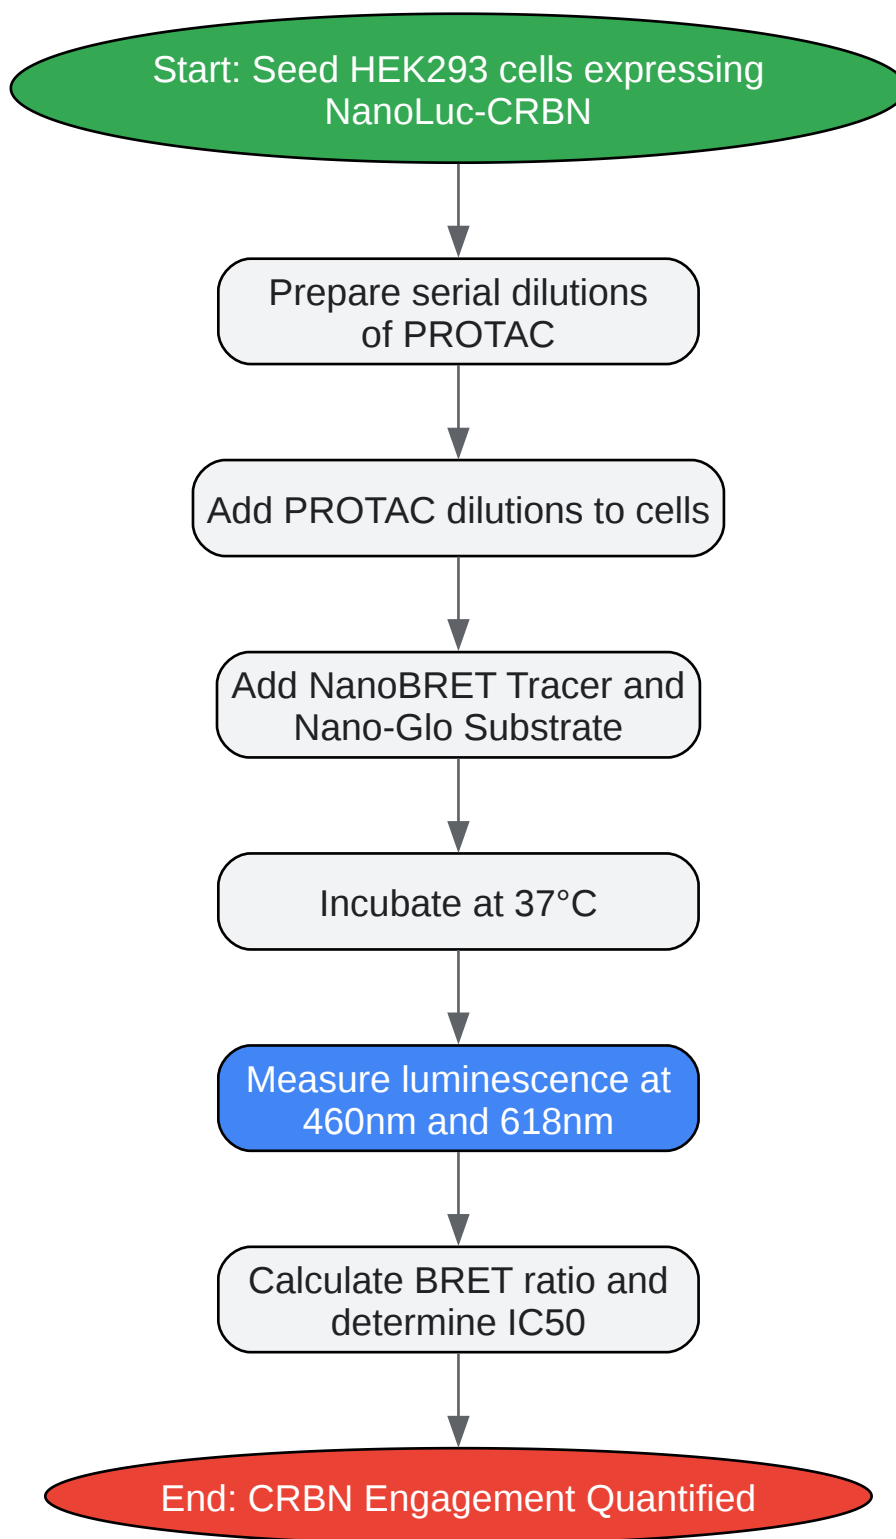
Start: Seed HEK293 cells expressing NanoLuc-CRBN

Prepare serial dilutions of PROTAC

Add PROTAC dilutions to cells

Add NanoBRET Tracer and Nano-Glo Substrate

Incubate at 37°C

Measure luminescence at 460nm and 618nm

Calculate BRET ratio and determine IC50

End: CRBN Engagement Quantified